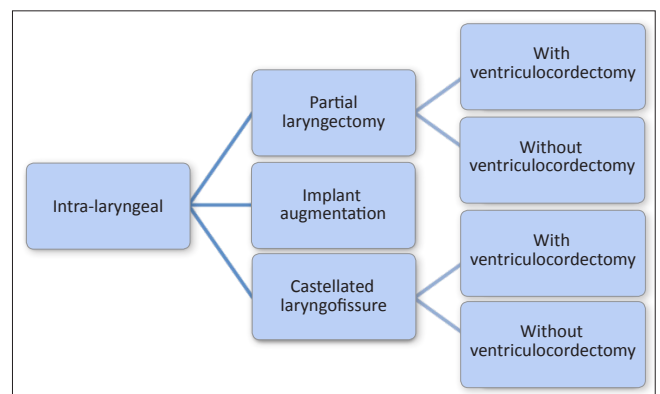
Intra-laryngeal

Partial laryngectomy

With ventriculocordectomy

Without ventriculocordectomy

Implant augmentation

Castellated laryngofissure

With ventriculocordectomy

Without ventriculocordectomy